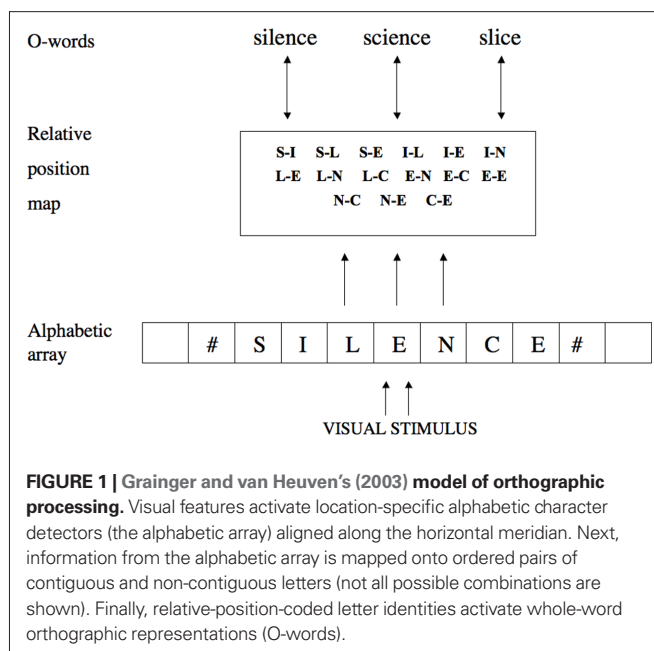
O-words

silence science slice

Relative position map

S-I S-L S-E I-L I-E I-N
L-E L-N L-C E-N E-C E-E
N-C N-E C-E

Alphabetic array

| | # | S | I | L | E | N | C | E | # | |
|---|---|---|---|---|---|---|---|---|---|---|

VISUAL STIMULUS

**FIGURE 1 | Grainger and van Heuven's (2003) model of orthographic processing.** Visual features activate location-specific alphabetic character detectors (the alphabetic array) aligned along the horizontal meridian. Next, information from the alphabetic array is mapped onto ordered pairs of contiguous and non-contiguous letters (not all possible combinations are shown). Finally, relative-position-coded letter identities activate whole-word orthographic representations (O-words).